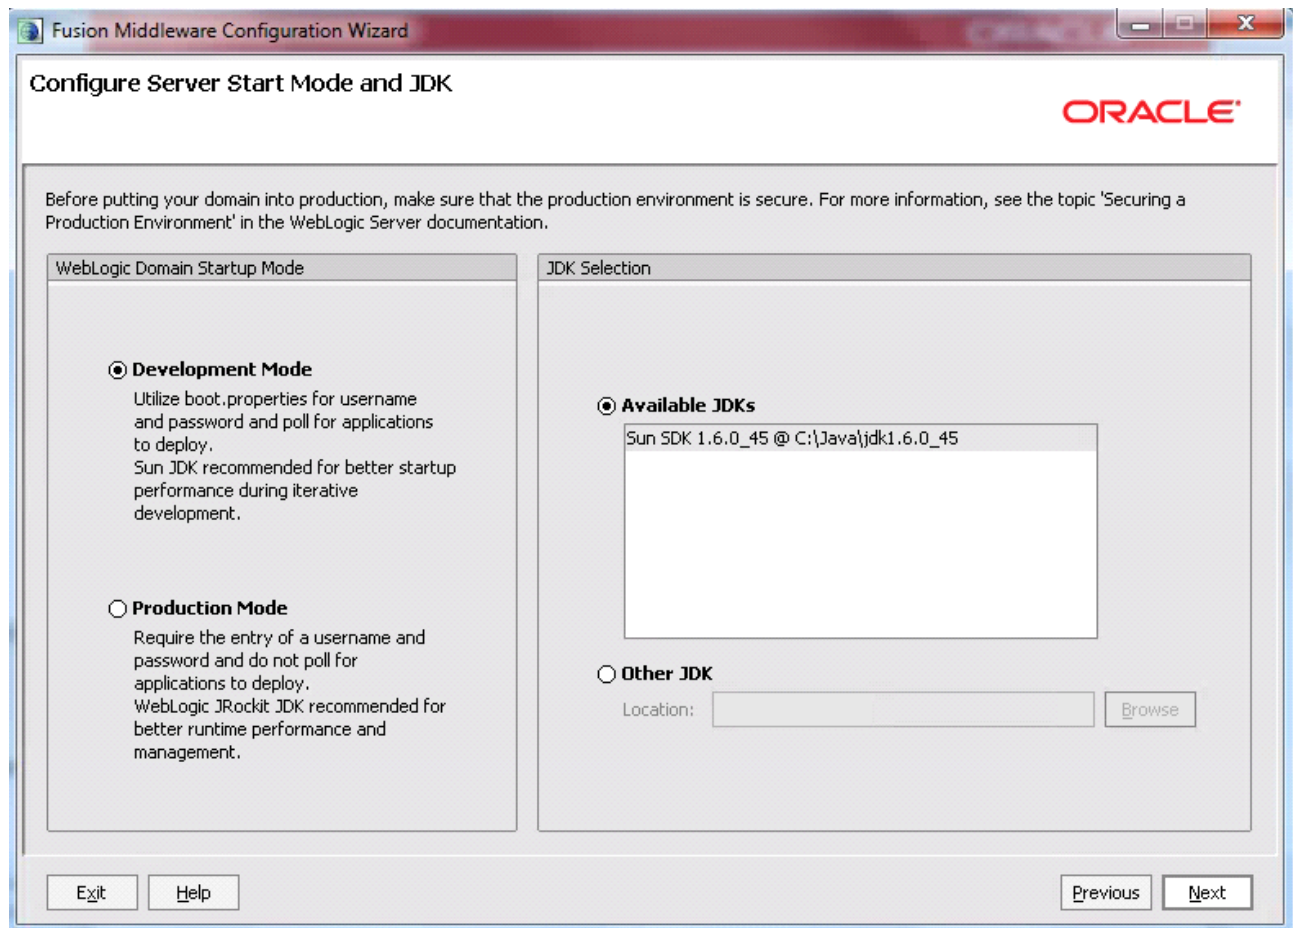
Fusion Middleware Configuration Wizard

Configure Server Start Mode and JDK

ORACLE

Before putting your domain into production, make sure that the production environment is secure. For more information, see the topic 'Securing a Production Environment' in the WebLogic Server documentation.

WebLogic Domain Startup Mode

Development Mode
Utilize boot.properties for username and password and poll for applications to deploy.
Sun JDK recommended for better startup performance during iterative development.

Production Mode
Require the entry of a username and password and do not poll for applications to deploy.
WebLogic JRockit JDK recommended for better runtime performance and management.

JDK Selection

Available JDKs

Sun SDK 1.6.0_45 @ C:\Java\jdk1.6.0_45

Other JDK

Location:

Browse

Exit

Help

Previous

Next